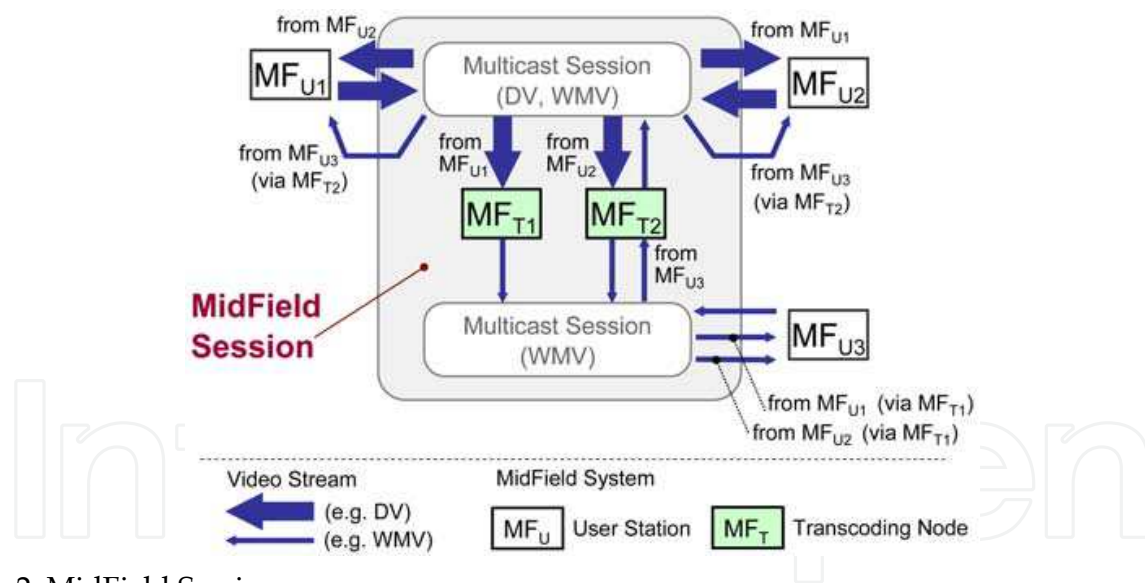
from $MF_{U2}$

$MF_{U1}$

Multicast Session (DV, WMV)

from $MF_{U1}$

$MF_{U2}$

from $MF_{U3}$ (via $MF_{T2}$)

from $MF_{U1}$

from $MF_{U2}$

from $MF_{U3}$ (via $MF_{T2}$)

$MF_{T1}$

$MF_{T2}$

from $MF_{U3}$

MidField Session

Multicast Session (WMV)

$MF_{U3}$

from $MF_{U1}$ (via $MF_{T1}$)

from $MF_{U2}$ (via $MF_{T1}$)

Video Stream

(e.g. DV)

(e.g. WMV)

MidField System

$MF_{U}$ User Station

$MF_{T}$ Transcoding Node

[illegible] MidField Session